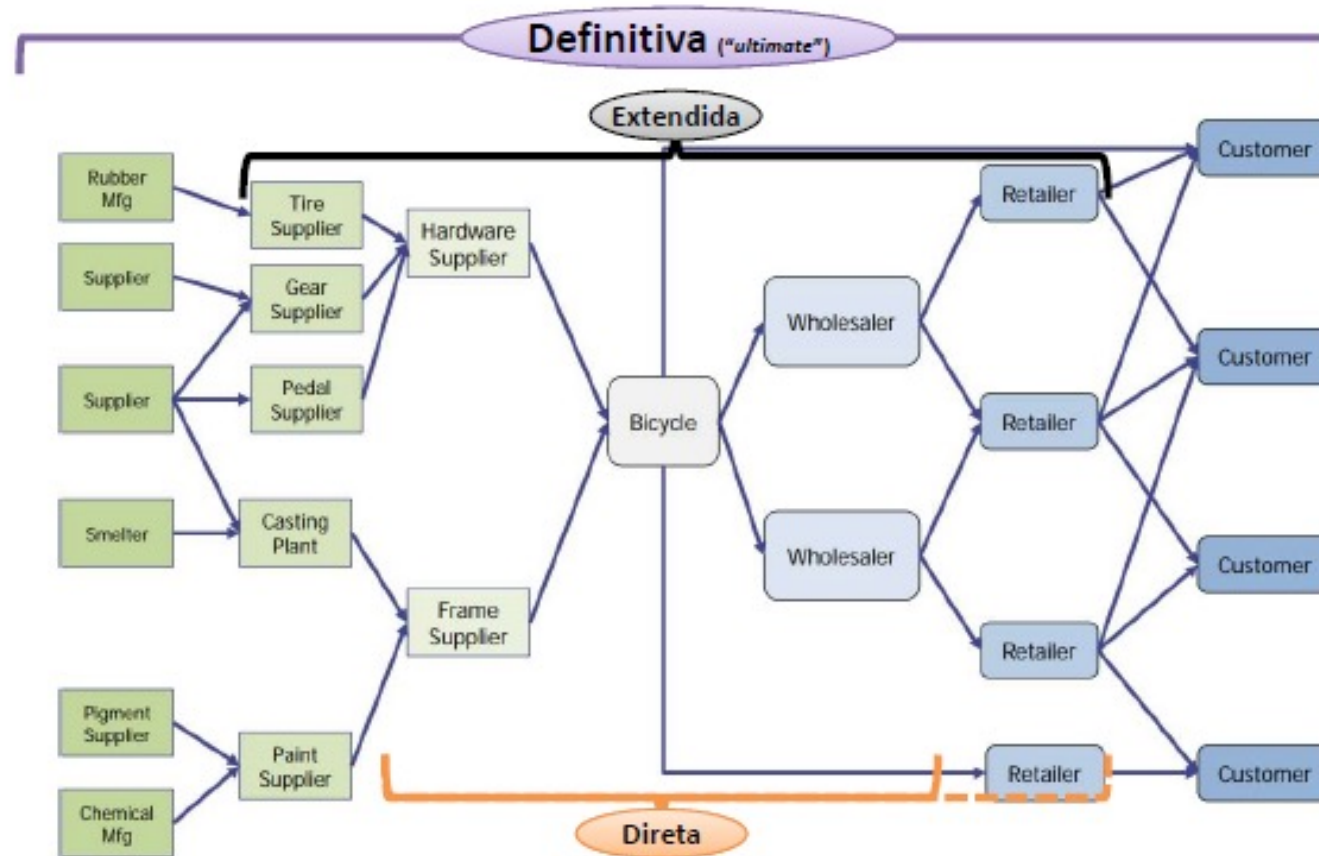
Definitiva ("ultimate")

Extendida

Rubber Mfg

Supplier

Supplier

Smelter

Pigment Supplier

Chemical Mfg

Tire Supplier

Gear Supplier

Pedal Supplier

Casting Plant

Paint Supplier

Hardware Supplier

Frame Supplier

Bicycle

Wholesaler

Wholesaler

Retailer

Retailer

Retailer

Retailer

Customer

Customer

Customer

Customer

Direta